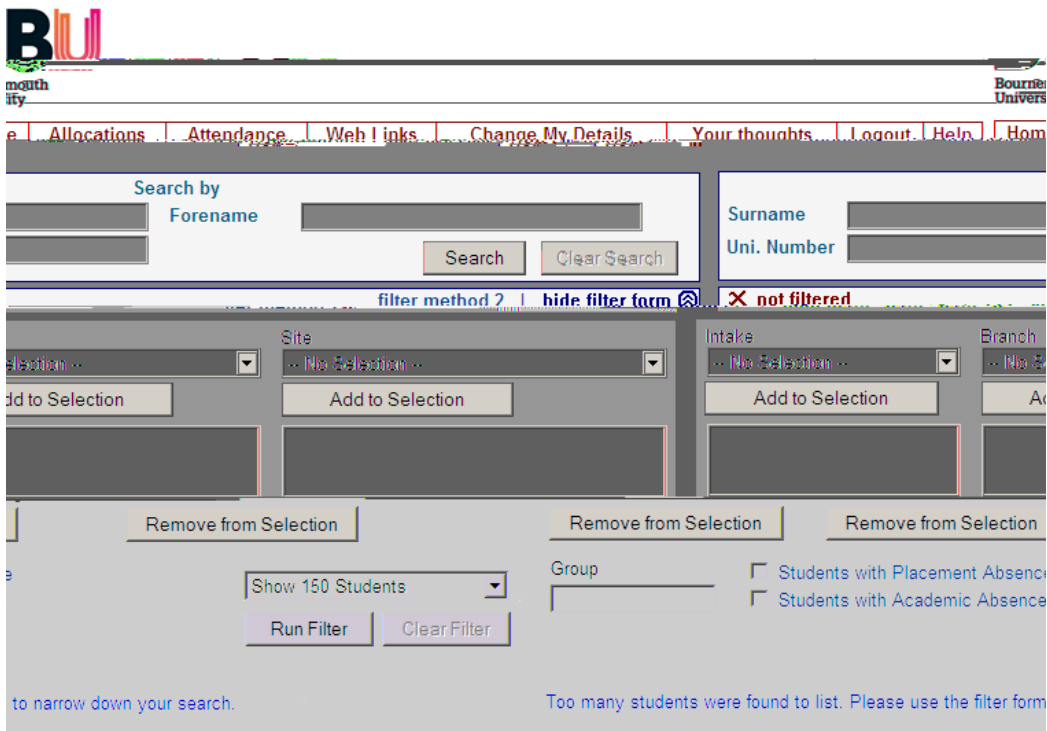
BU
mouth
ity

Bourne
Univers

e | Allocations | Attendance | Web Links | Change My Details | Your thoughts | Logout | Help | Hom

Search by
Forename
Search
Clear Search

Surname
Uni. Number

filter method 2 | hide filter form
✕ not filtered

Site
Intake
Branch

election --
-- No Selection --
-- No Selection --
-- No S

dd to Selection
Add to Selection
Add to Selection
A

Remove from Selection
Remove from Selection
Remove from Selection

e
Show 150 Students
Run Filter
Clear Filter

Group

Students with Placement Absence
Students with Academic Absence

to narrow down your search.
Too many students were found to list. Please use the filter form